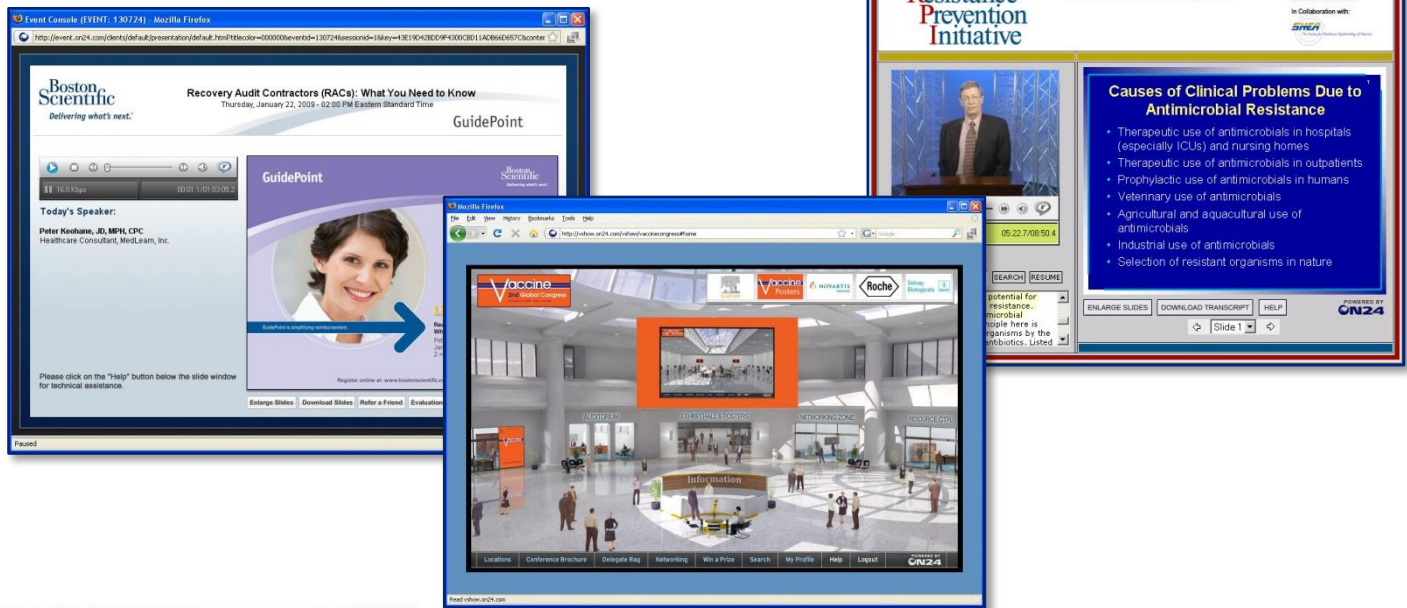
Event Console (EVENT: 130724) - Mozilla Firefox

http://event.on24.com/clients/default/presentation/default.html?titlecolor=000000&eventid=130724&sessionid=1&key=43E19D42BDD9F4300CBD11ADB66D657C&conter

Boston Scientific
Delivering what's next.

Recovery Audit Contractors (RACs): What You Need to Know
Thursday, January 22, 2009 - 02:00 PM Eastern Standard Time

GuidePoint

16.0 Kbps
00:01.1/01:03:05.2

Today's Speaker:

Peter Keohane, JD, MPH, CPC
Healthcare Consultant, MedLearn, Inc.

GuidePoint

Boston Scientific
Delivering what's next.

GuidePoint is simplifying reimbursement

Register online at: www.bostonscientific.c

Please click on the "Help" button below the slide window for technical assistance.

Enlarge Slides | Download Slides | Refer a Friend | Evaluation

Paused

Resistance Prevention Initiative

In Collaboration with:

SHEA

05:22.7/08:50.4

SEARCH | RESUME

potential for resistance. microbial nciple here is rganisms by the ntibiotics. Listed

Causes of Clinical Problems Due to Antimicrobial Resistance

• Therapeutic use of antimicrobials in hospitals (especially ICUs) and nursing homes
• Therapeutic use of antimicrobials in outpatients
• Prophylactic use of antimicrobials in humans
• Veterinary use of antimicrobials
• Agricultural and aquacultural use of antimicrobials
• Industrial use of antimicrobials
• Selection of resistant organisms in nature

ENLARGE SLIDES | DOWNLOAD TRANSCRIPT | HELP

POWERED BY ON24

Slide 1

Mozilla Firefox

File Edit View History Bookmarks Tools Help

http://vshow.on24.com/vshow/vaccinecongress#home

Google

Vaccine 2nd Global Congress

Vaccine Posters

NOVARTIS

Roche

Solvay Biologicals

AUDITORIUM

EXHIBIT HALL & POSTERS

NETWORKING ZONE

RESOURCE CTR

Information

Locations | Conference Brochure | Delegate Bag | Networking | Win a Prize | Search | My Profile | Help | Logout

POWERED BY ON24

Read vshow.on24.com